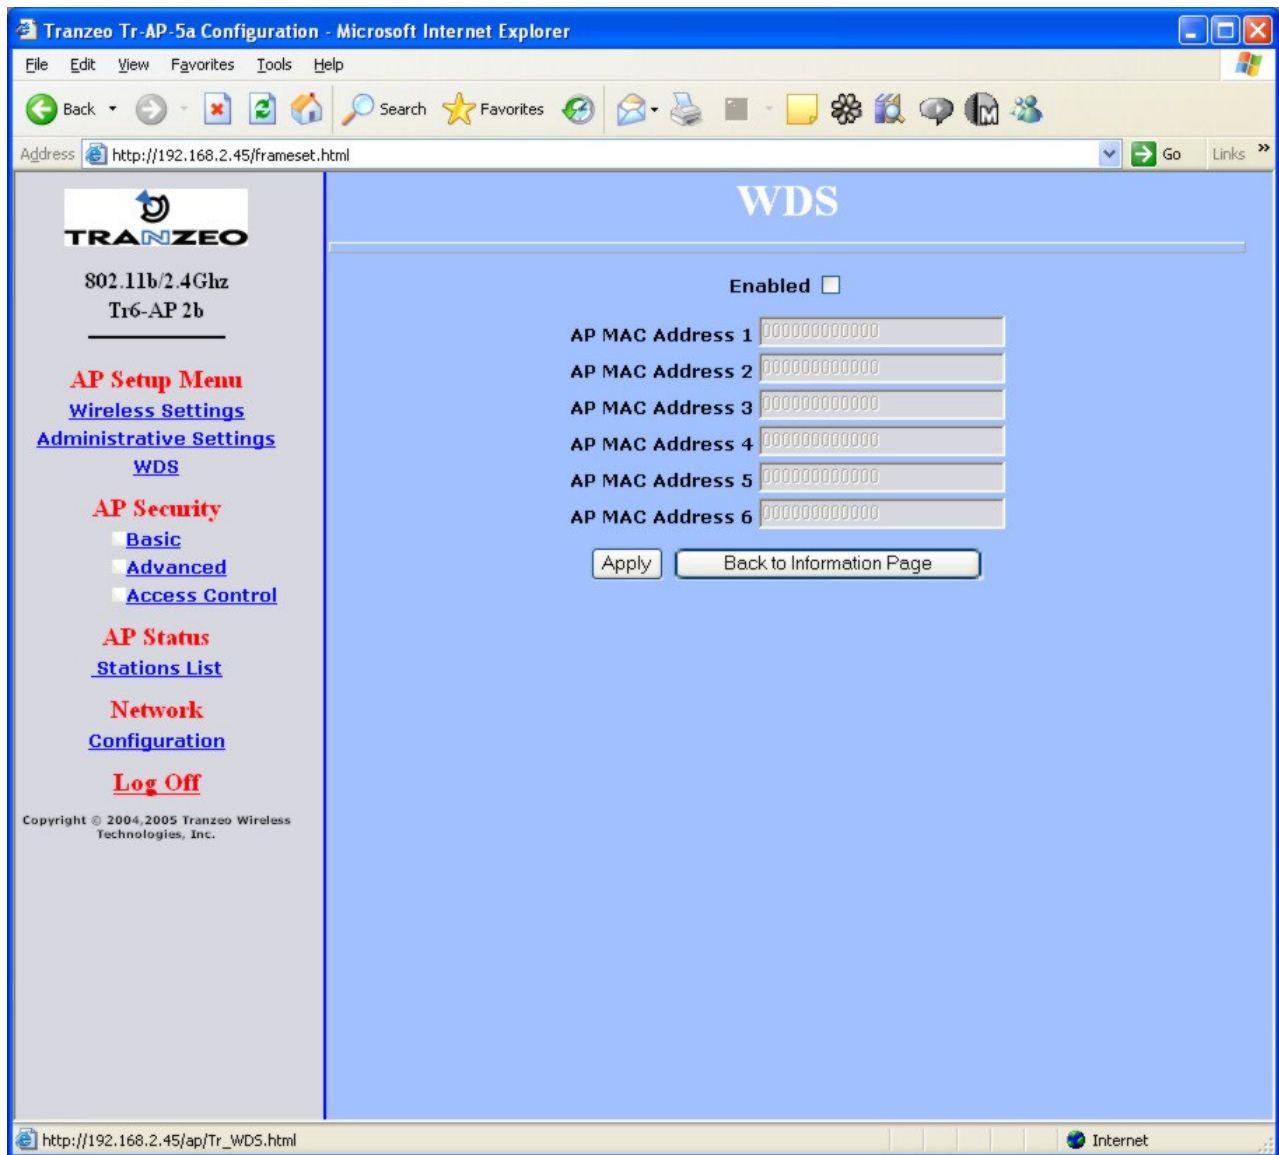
Tranzeo Tr-AP-5a Configuration - Microsoft Internet Explorer

File Edit View Favorites Tools Help

Back Search Favorites

Address http://192.168.2.45/frameset.html Go Links

TRANZEO

802.11b/2.4Ghz
Tr6-AP 2b

AP Setup Menu
Wireless Settings
Administrative Settings
WDS

AP Security
Basic
Advanced
Access Control

AP Status
Stations List

Network
Configuration

Log Off

Copyright © 2004,2005 Tranzeo Wireless Technologies, Inc.

WDS

Enabled

AP MAC Address 1 000000000000
AP MAC Address 2 000000000000
AP MAC Address 3 000000000000
AP MAC Address 4 000000000000
AP MAC Address 5 000000000000
AP MAC Address 6 000000000000

Apply Back to Information Page

http://192.168.2.45/ap/Tr_WDS.html Internet